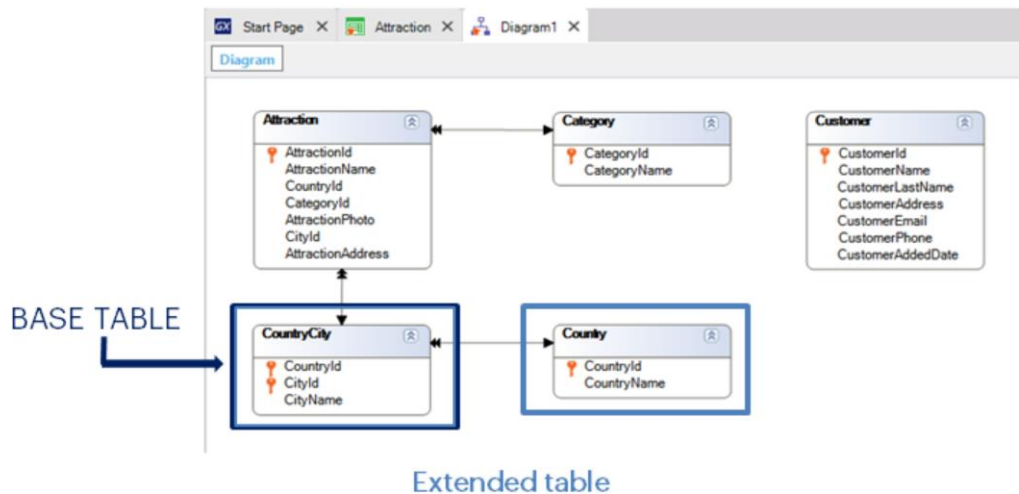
Start Page × Attraction × Diagram1 ×

Diagram

Attraction
AttractionId
AttractionName
CountryId
CategoryId
AttractionPhoto
CityId
AttractionAddress

Category
CategoryId
CategoryName

Customer
CustomerId
CustomerName
CustomerLastName
CustomerAddress
CustomerEmail
CustomerPhone
CustomerAddedDate

BASE TABLE

CountryCity
CountryId
CityId
CityName

Country
CountryId
CountryName

Extended table